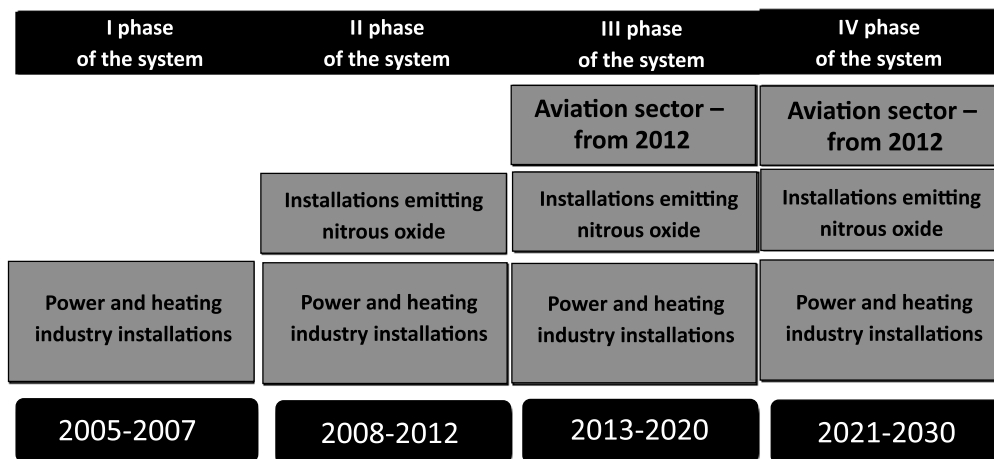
| I phase of the system | II phase of the system | III phase of the system | IV phase of the system |
|---|---|---|---|
| | | Aviation sector – from 2012 | Aviation sector – from 2012 |
| | Installations emitting nitrous oxide | Installations emitting nitrous oxide | Installations emitting nitrous oxide |
| Power and heating industry installations | Power and heating industry installations | Power and heating industry installations | Power and heating industry installations |
| 2005-2007 | 2008-2012 | 2013-2020 | 2021-2030 |